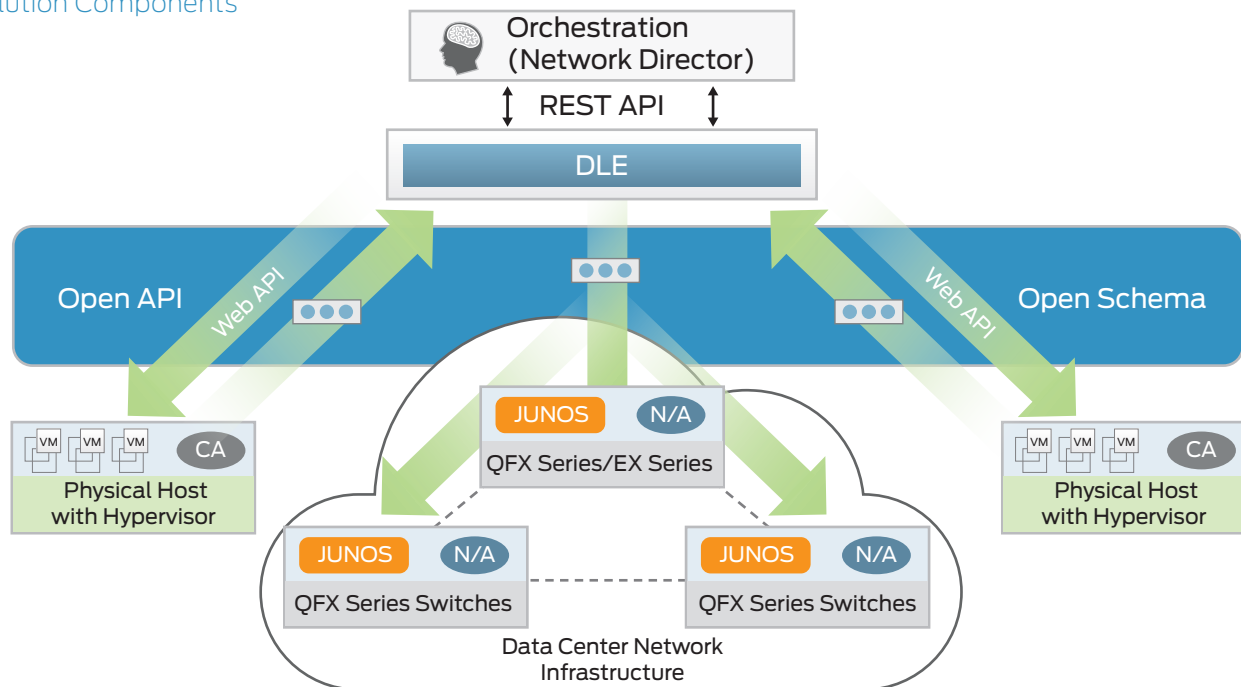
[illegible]ution Components

Orchestration
(Network Director)

REST API

DLE

Open API

Web API

Open Schema

Web API

VM VM VM CA

Physical Host with Hypervisor

JUNOS N/A

QFX Series/EX Series

VM VM VM CA

Physical Host with Hypervisor

JUNOS N/A

QFX Series Switches

JUNOS N/A

QFX Series Switches

Data Center Network Infrastructure